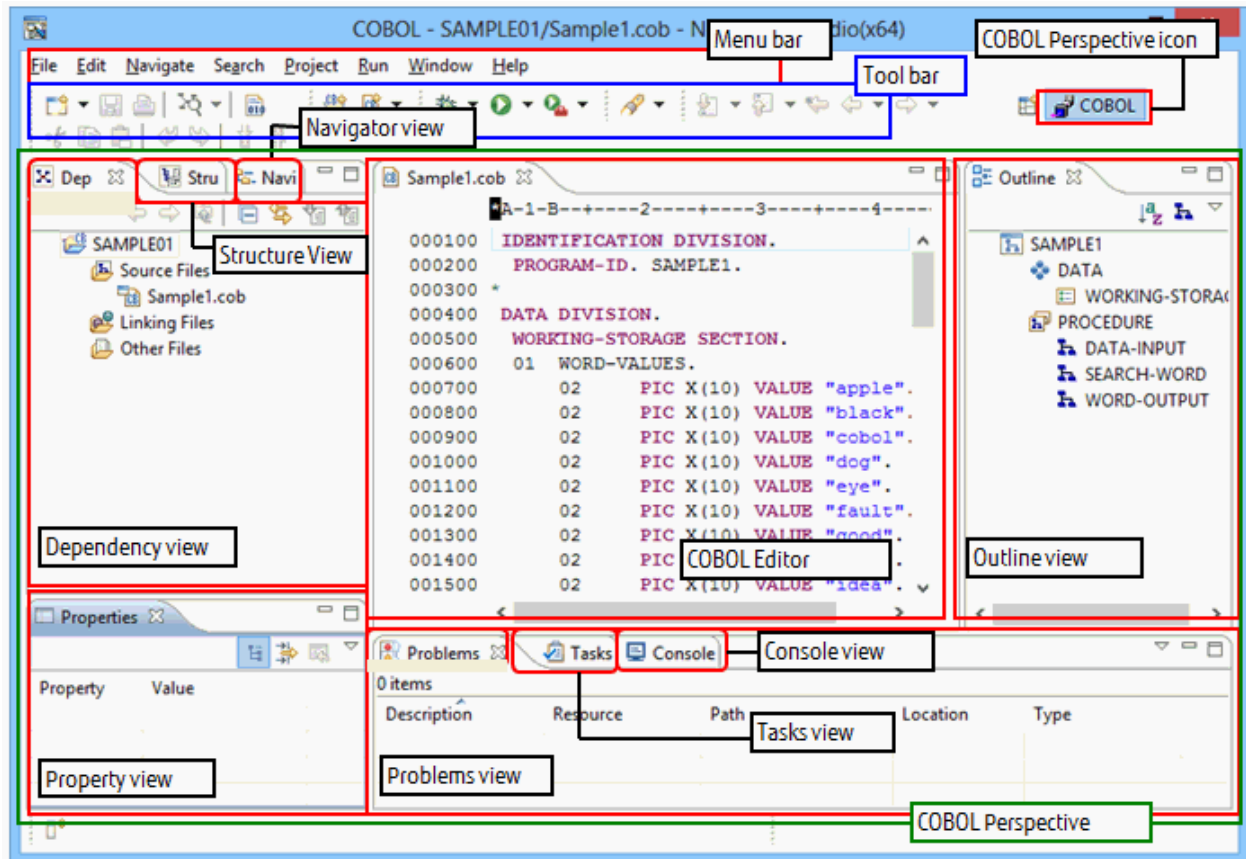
COBOL - SAMPLE01/Sample1.cob - N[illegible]dio(x64)

Menu bar

COBOL Perspective icon

File Edit Navigate Search Project Run Window Help

Tool bar

COBOL

Navigator view

Dep Stru Navi

SAMPLE01
Source Files
Sample1.cob
Linking Files
Other Files

Structure View

Dependency view

Sample1.cob

A-1-B--+----2----+----3----+----4----

000100 IDENTIFICATION DIVISION.
000200 PROGRAM-ID. SAMPLE1.
000300 *
000400 DATA DIVISION.
000500 WORKING-STORAGE SECTION.
000600 01 WORD-VALUES.
000700 02 PIC X(10) VALUE "apple".
000800 02 PIC X(10) VALUE "black".
000900 02 PIC X(10) VALUE "cobol".
001000 02 PIC X(10) VALUE "dog".
001100 02 PIC X(10) VALUE "eye".
001200 02 PIC X(10) VALUE "fault".
001300 02 PIC X(10) VALUE "good".
001400 02 PIC
001500 02 PIC X(10) VALUE "idea".

COBOL Editor

Outline

SAMPLE1
DATA
WORKING-STORA
PROCEDURE
DATA-INPUT
SEARCH-WORD
WORD-OUTPUT

Outline view

Properties

Property Value

Property view

Problems Tasks Console

Console view

0 items

Description Resource Path Location Type

Tasks view

Problems view

COBOL Perspective